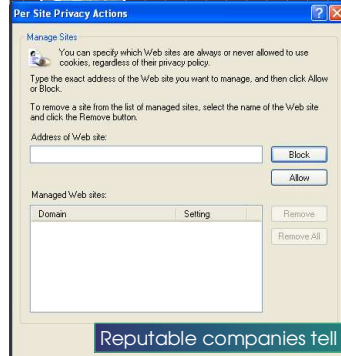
Per Site Privacy Actions

Manage Sites

You can specify which Web sites are always or never allowed to use cookies, regardless of their privacy policy.

Type the exact address of the Web site you want to manage, and then click Allow or Block.

To remove a site from the list of managed sites, select the name of the Web site and click the Remove button.

Address of Web site:

Block

Allow

Managed Web sites:

| Domain | Setting |
|---|---|

Remove

Remove All

Reputable companies tell